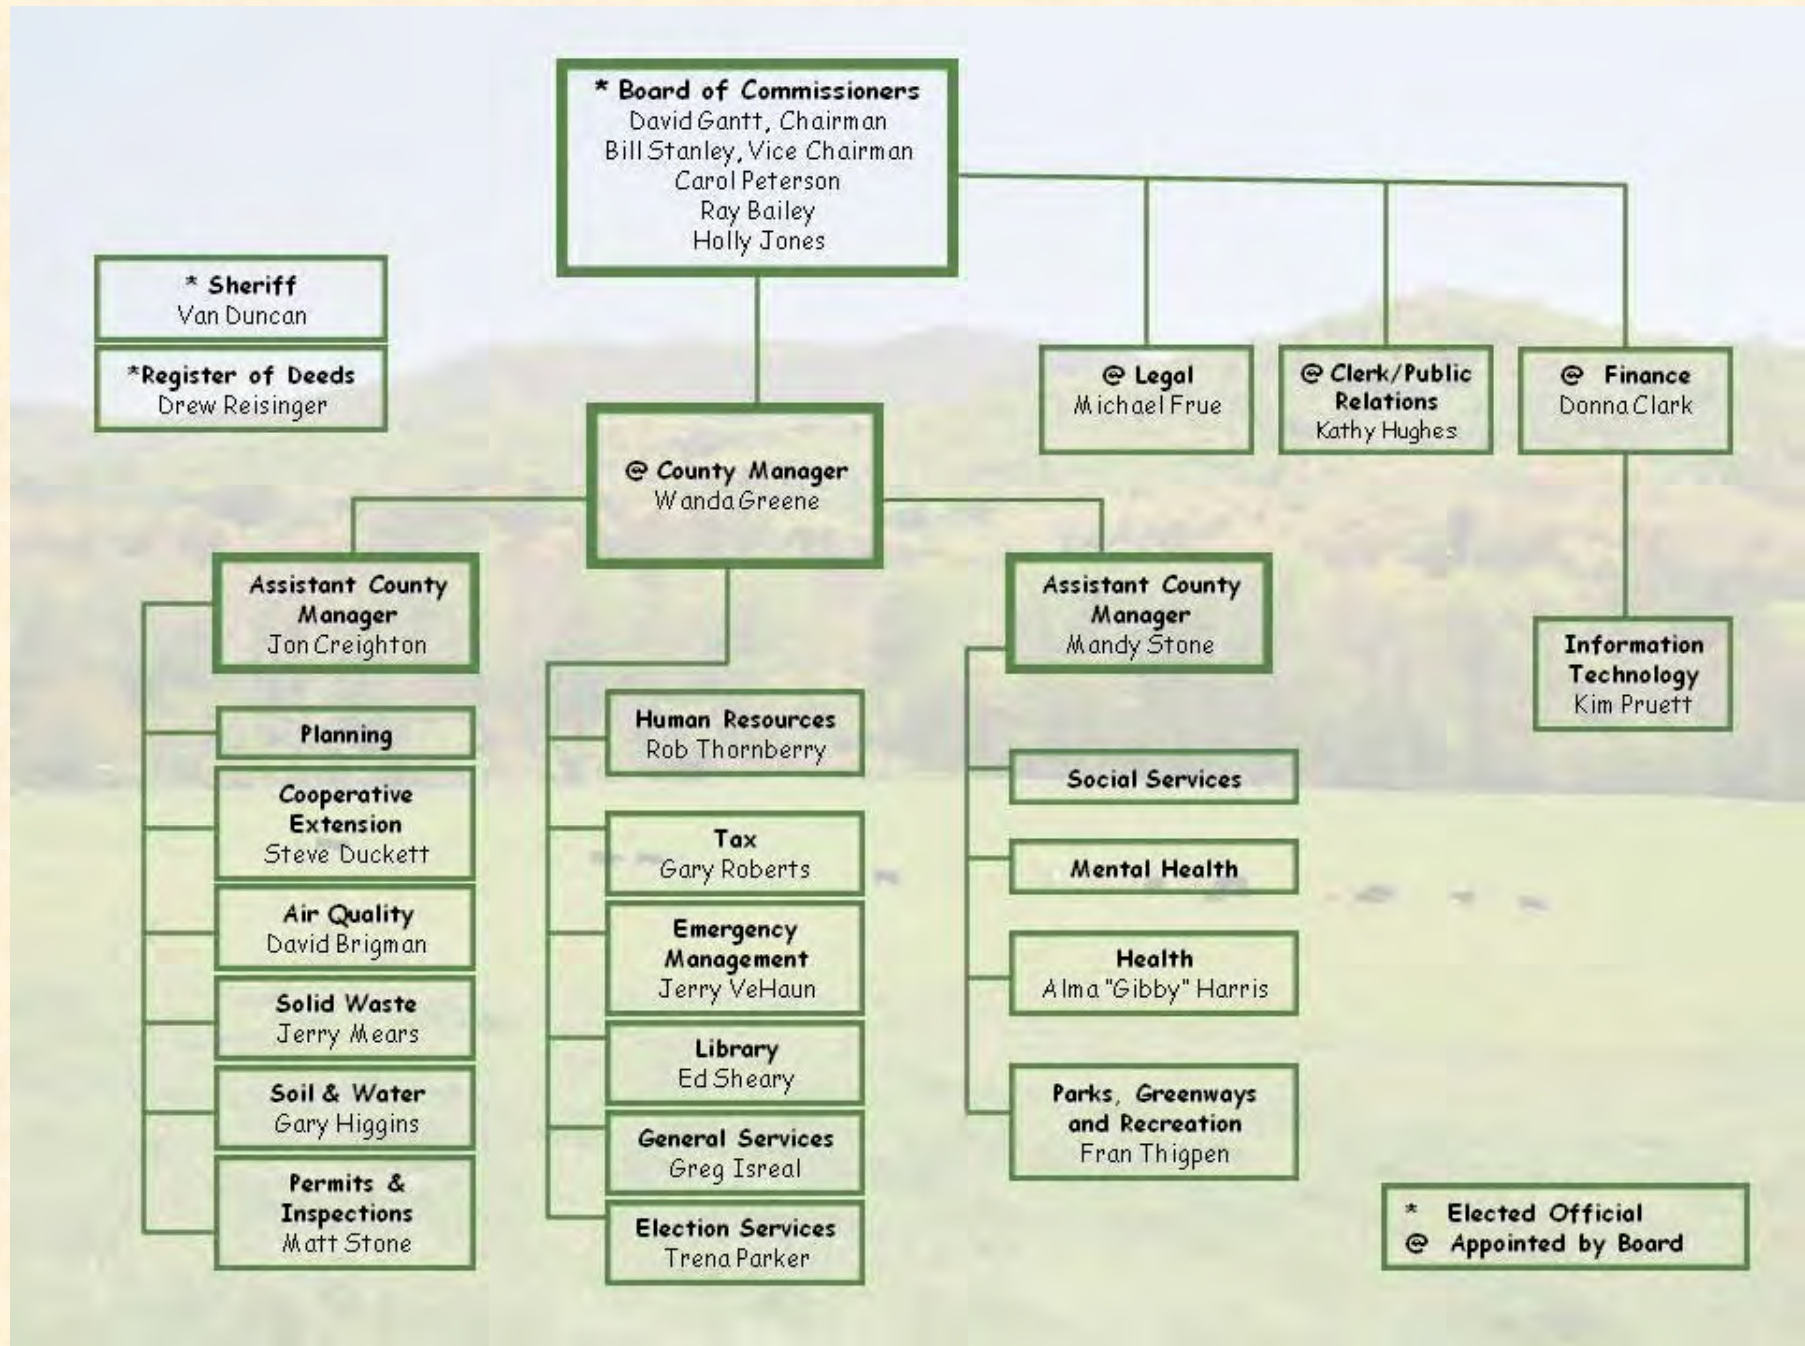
* Board of Commissioners
David Gantt, Chairman
Bill Stanley, Vice Chairman
Carol Peterson
Ray Bailey
Holly Jones

* Sheriff
Van Duncan

*Register of Deeds
Drew Reisinger

@ Legal
Michael Frue

@ Clerk/Public Relations
Kathy Hughes

@ Finance
Donna Clark

@ County Manager
Wanda Greene

Assistant County Manager
Jon Creighton

Assistant County Manager
Mandy Stone

Information Technology
Kim Pruett

Planning

Cooperative Extension
Steve Duckett

Air Quality
David Brigman

Solid Waste
Jerry Mears

Soil & Water
Gary Higgins

Permits & Inspections
Matt Stone

Human Resources
Rob Thornberry

Tax
Gary Roberts

Emergency Management
Jerry VeHaun

Library
Ed Sheary

General Services
Greg Isreal

Election Services
Trena Parker

Social Services

Mental Health

Health
Alma "Gibby" Harris

Parks, Greenways and Recreation
Fran Thigpen

* Elected Official
@ Appointed by Board